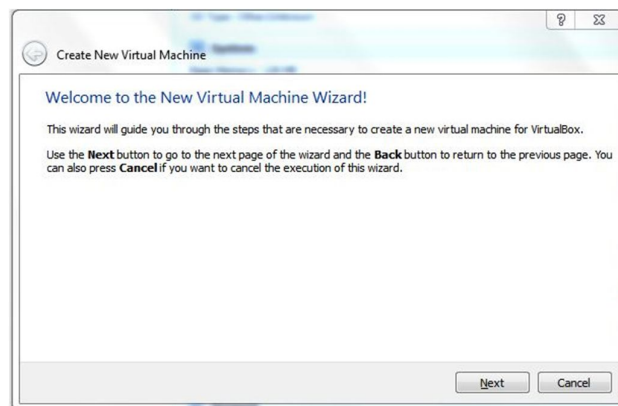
?

Create New Virtual Machine

Welcome to the New Virtual Machine Wizard!

This wizard will guide you through the steps that are necessary to create a new virtual machine for VirtualBox.

Use the **Next** button to go to the next page of the wizard and the **Back** button to return to the previous page. You can also press **Cancel** if you want to cancel the execution of this wizard.

Next

Cancel